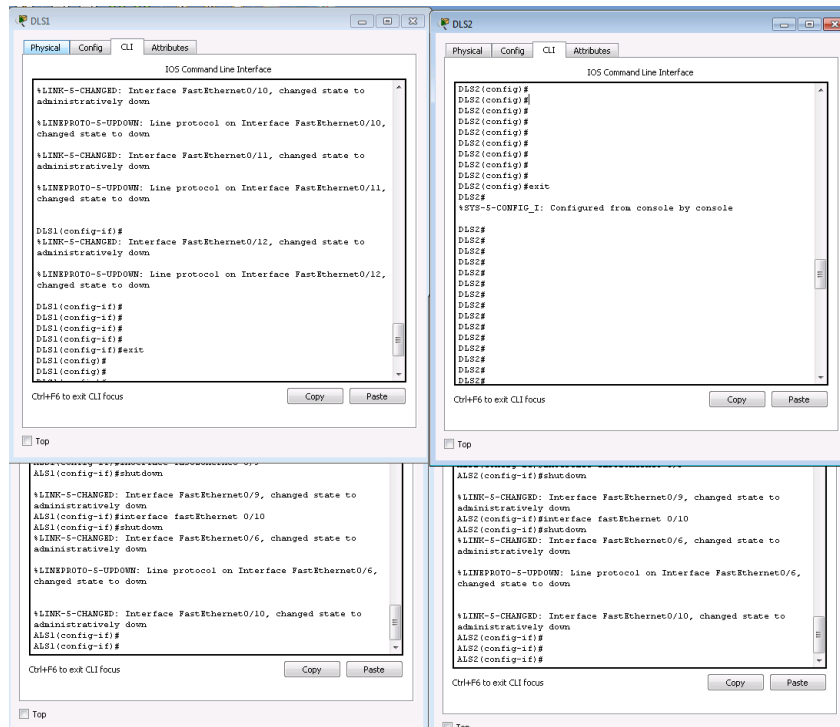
DLS1

Physical Config CLI Attributes

IOS Command Line Interface

%LINK-5-CHANGED: Interface FastEthernet0/10, changed state to administratively down

%LINEPROTO-5-UPDOWN: Line protocol on Interface FastEthernet0/10, changed state to down

%LINK-5-CHANGED: Interface FastEthernet0/11, changed state to administratively down

%LINEPROTO-5-UPDOWN: Line protocol on Interface FastEthernet0/11, changed state to down

DLS1(config-if)#
%LINK-5-CHANGED: Interface FastEthernet0/12, changed state to administratively down

%LINEPROTO-5-UPDOWN: Line protocol on Interface FastEthernet0/12, changed state to down

DLS1(config-if)#
DLS1(config-if)#
DLS1(config-if)#
DLS1(config-if)#
DLS1(config-if)#exit
DLS1(config)#
DLS1(config)#
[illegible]

Ctrl+F6 to exit CLI focus

Copy Paste

Top

DLS2

Physical Config CLI Attributes

IOS Command Line Interface

DLS2(config)#
DLS2(config)#
DLS2(config)#
DLS2(config)#
DLS2(config)#
DLS2(config)#
DLS2(config)#
DLS2(config)#
DLS2(config)#
DLS2(config)#
DLS2(config)#exit
DLS2#
%SYS-5-CONFIG_I: Configured from console by console

DLS2#
DLS2#
DLS2#
DLS2#
DLS2#
DLS2#
DLS2#
DLS2#
DLS2#
DLS2#
DLS2#
DLS2#
DLS2#
DLS2#
DLS2#

Ctrl+F6 to exit CLI focus

Copy Paste

Top

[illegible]
ALS1(config-if)#shutdown

%LINK-5-CHANGED: Interface FastEthernet0/9, changed state to administratively down
ALS1(config-if)#interface fastEthernet 0/10
ALS1(config-if)#shutdown
%LINK-5-CHANGED: Interface FastEthernet0/6, changed state to administratively down

%LINEPROTO-5-UPDOWN: Line protocol on Interface FastEthernet0/6, changed state to down

%LINK-5-CHANGED: Interface FastEthernet0/10, changed state to administratively down
ALS1(config-if)#
ALS1(config-if)#

Ctrl+F6 to exit CLI focus

Copy Paste

Top

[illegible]
ALS2(config-if)#shutdown

%LINK-5-CHANGED: Interface FastEthernet0/9, changed state to administratively down
ALS2(config-if)#interface fastEthernet 0/10
ALS2(config-if)#shutdown
%LINK-5-CHANGED: Interface FastEthernet0/6, changed state to administratively down

%LINEPROTO-5-UPDOWN: Line protocol on Interface FastEthernet0/6, changed state to down

%LINK-5-CHANGED: Interface FastEthernet0/10, changed state to administratively down
ALS2(config-if)#
ALS2(config-if)#
ALS2(config-if)#

Ctrl+F6 to exit CLI focus

Copy Paste

Top